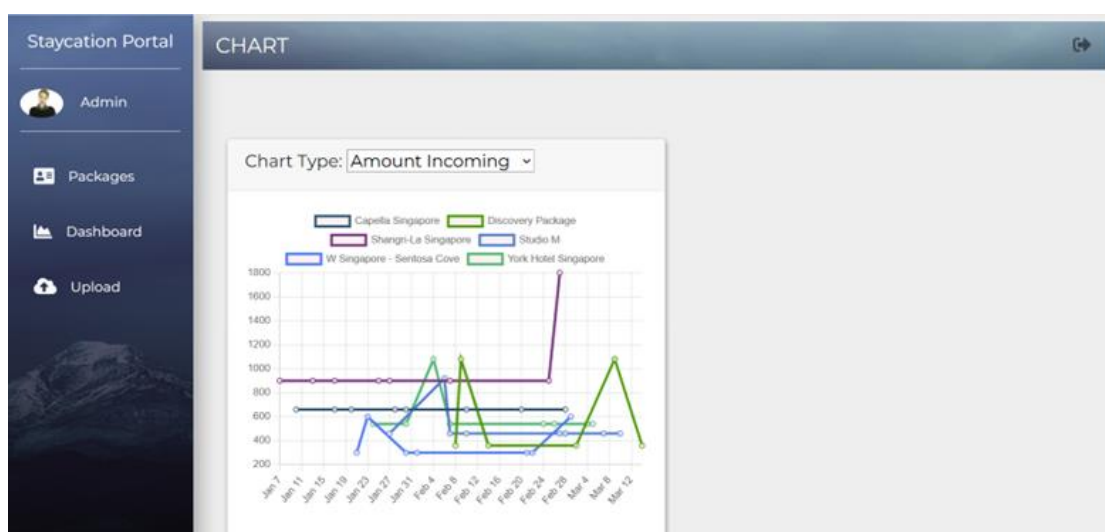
Staycation Portal

Admin

Packages

Dashboard

Upload

CHART

Chart Type: Amount Incoming

Capella Singapore
Discovery Package
Shangri-La Singapore
Studio M
W Singapore - Sentosa Cove
York Hotel Singapore

1800
1600
1400
1200
1000
800
600
400
200

Jan 7
Jan 11
Jan 15
Jan 19
Jan 23
Jan 27
Jan 31
Feb 4
Feb 8
Feb 12
Feb 16
Feb 20
Feb 24
Feb 28
Mar 4
Mar 8
Mar 12